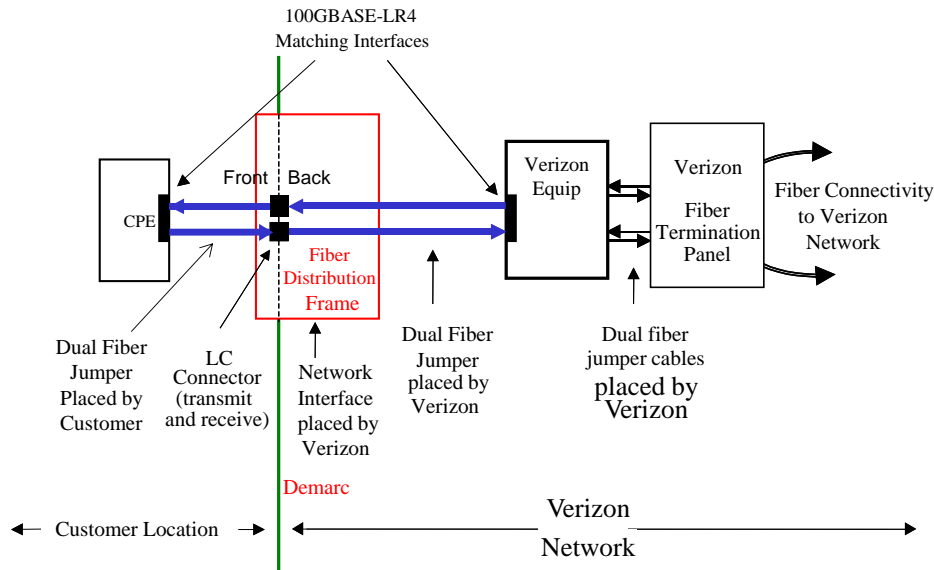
100GBASE-LR4
Matching Interfaces

CPE

Front Back

Fiber Distribution Frame

Verizon Equip

Verizon Fiber Termination Panel

Fiber Connectivity to Verizon Network

Dual Fiber Jumper Placed by Customer

LC Connector (transmit and receive)

Network Interface placed by Verizon

Dual Fiber Jumper placed by Verizon

Dual fiber jumper cables placed by Verizon

Demarc

← Customer Location →

← Verizon Network →